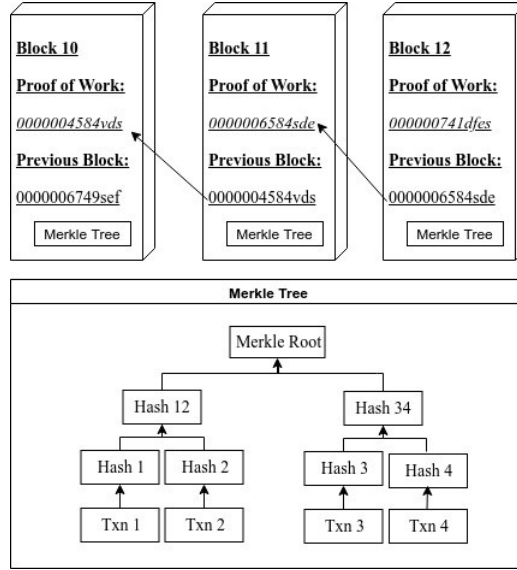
Block 10

Proof of Work:

0000004584vds

Previous Block:

0000006749sef

Merkle Tree

Block 11

Proof of Work:

0000006584sde

Previous Block:

0000004584vds

Merkle Tree

Block 12

Proof of Work:

000000741dfes

Previous Block:

0000006584sde

Merkle Tree

Merkle Tree

Merkle Root

Hash 12

Hash 34

Hash 1

Hash 2

Hash 3

Hash 4

Txn 1

Txn 2

Txn 3

Txn 4